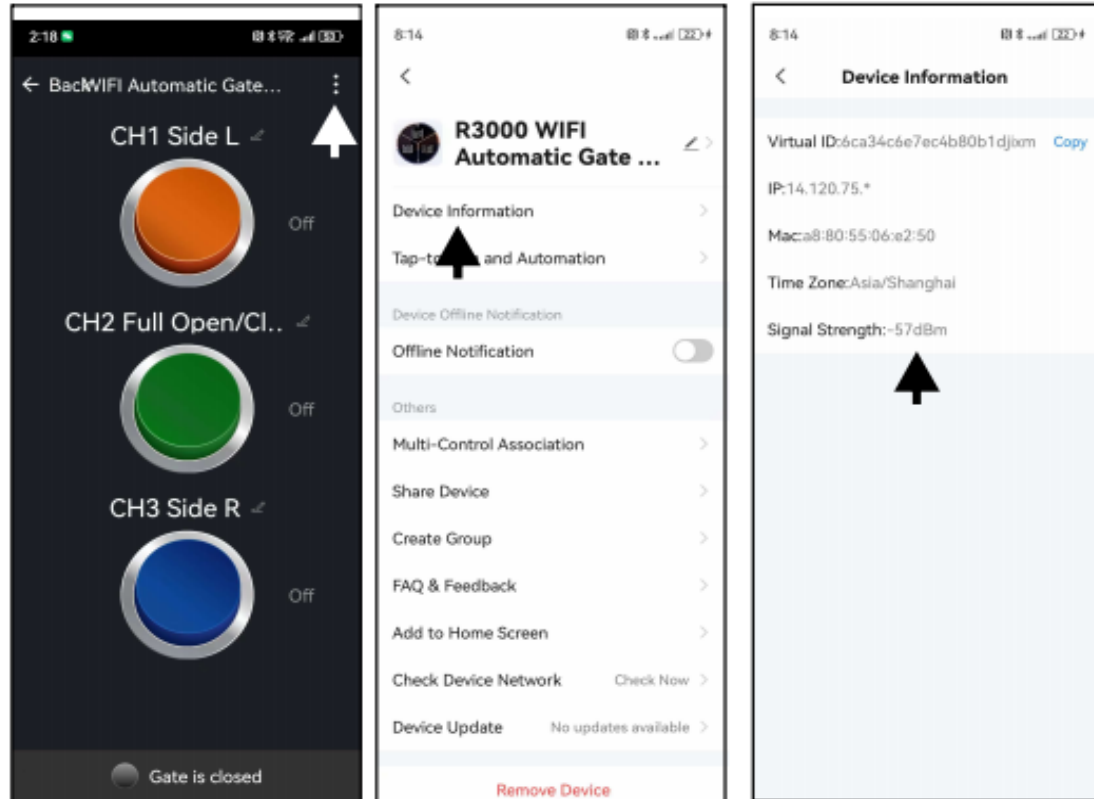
2:18

← BackWIFI Automatic Gate...

CH1 Side L

Off

CH2 Full Open/Cl..

Off

CH3 Side R

Off

Gate is closed

8:14

<

R3000 WIFI Automatic Gate ...

Device Information

Tap-t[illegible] and Automation

Device Offline Notification

Offline Notification

Others

Multi-Control Association

Share Device

Create Group

FAQ & Feedback

Add to Home Screen

Check Device Network Check Now

Device Update No updates available

Remove Device

8:14

< Device Information

Virtual ID:6ca34c6e7ec4b80b1djixm Copy

IP:14.120.75.*

Mac:a8:80:55:06:e2:50

Time Zone:Asia/Shanghai

Signal Strength:-57dBm